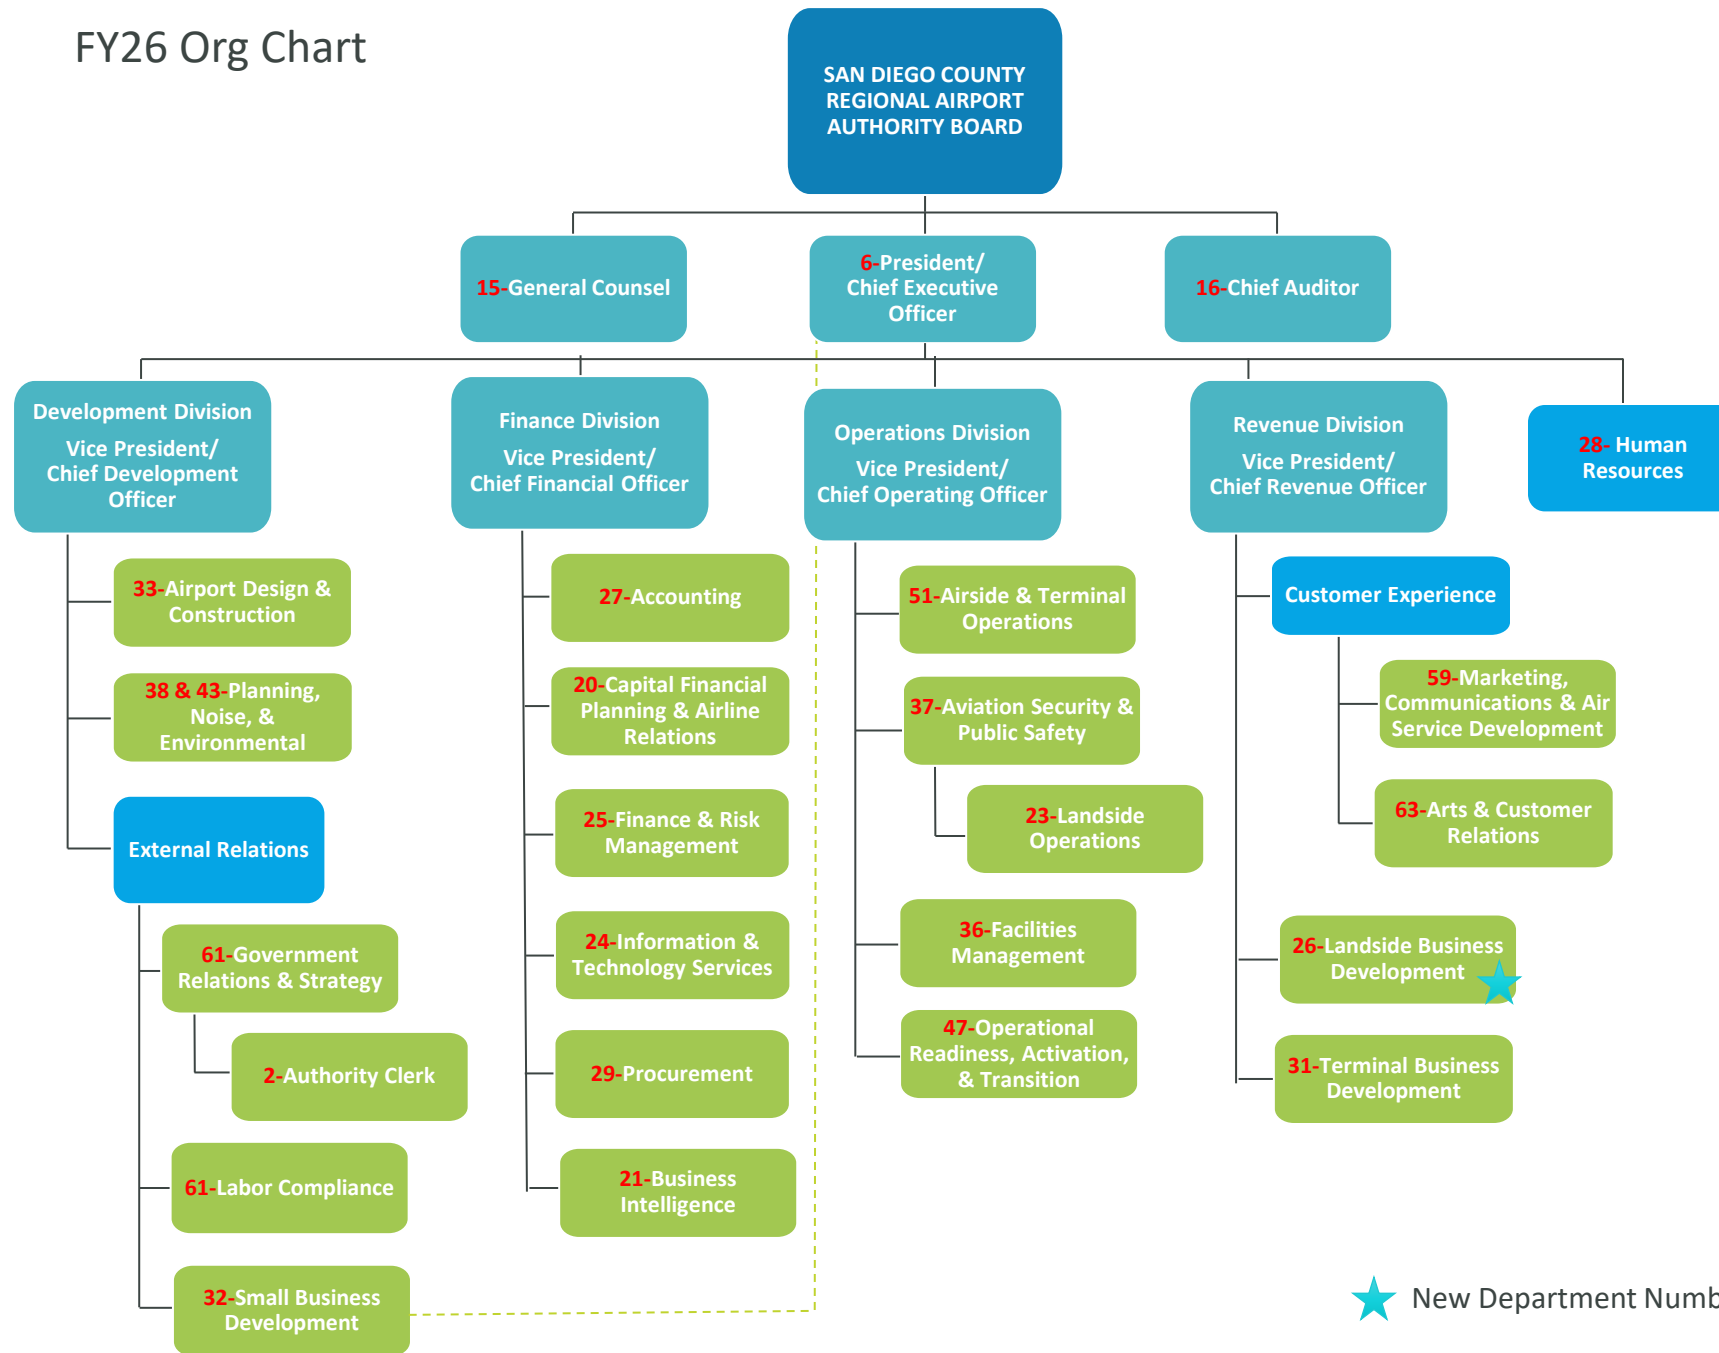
FY26 Org Chart

SAN DIEGO COUNTY REGIONAL AIRPORT AUTHORITY BOARD

15-General Counsel

6-President/ Chief Executive Officer

16-Chief Auditor

Development Division

Vice President/ Chief Development Officer

33-Airport Design & Construction

38 & 43-Planning, Noise, & Environmental

External Relations

61-Government Relations & Strategy

2-Authority Clerk

61-Labor Compliance

32-Small Business Development

Finance Division

Vice President/ Chief Financial Officer

27-Accounting

20-Capital Financial Planning & Airline Relations

25-Finance & Risk Management

24-Information & Technology Services

29-Procurement

21-Business Intelligence

Operations Division

Vice President/ Chief Operating Officer

51-Airside & Terminal Operations

37-Aviation Security & Public Safety

23-Landside Operations

36-Facilities Management

47-Operational Readiness, Activation, & Transition

Revenue Division

Vice President/ Chief Revenue Officer

Customer Experience

59-Marketing, Communications & Air Service Development

63-Arts & Customer Relations

26-Landside Business Development

31-Terminal Business Development

28- Human Resources

New Department Numb